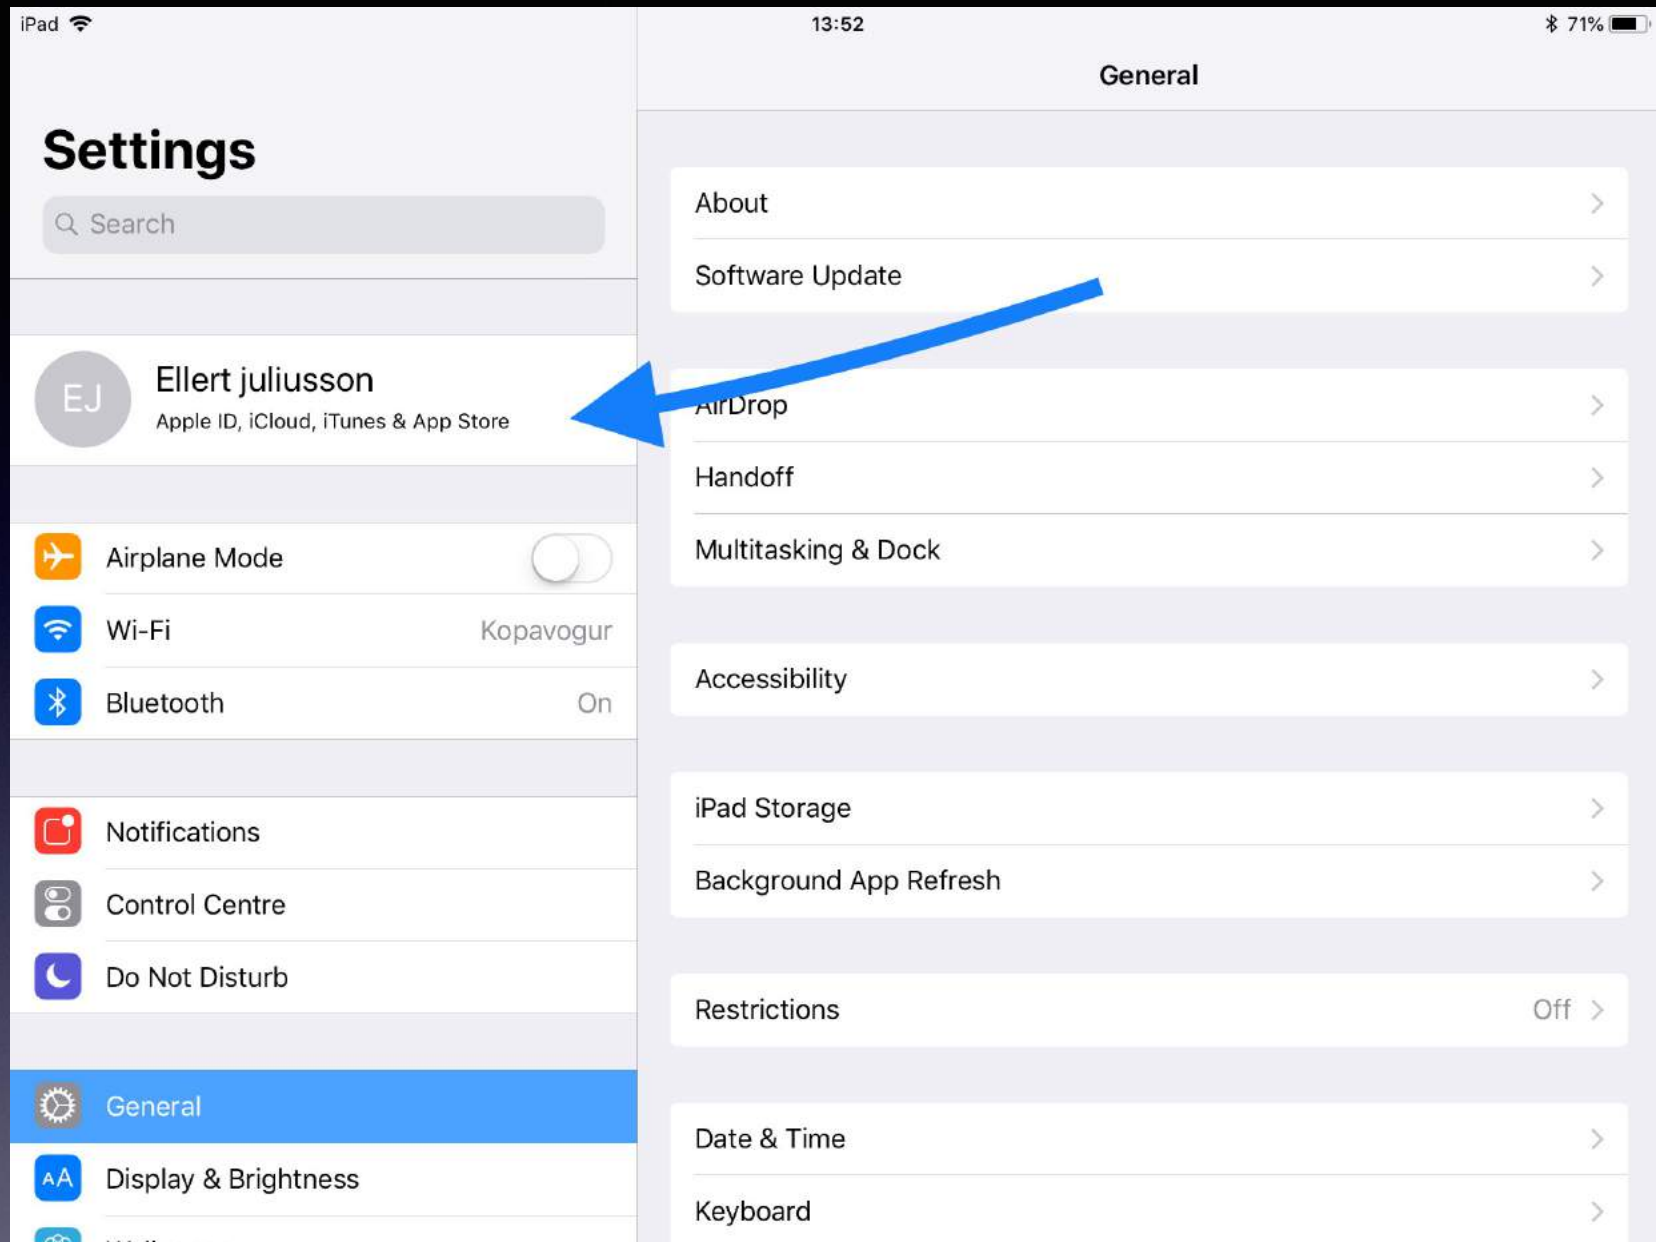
iPad
13:52
71%

Settings
Search

EJ
Ellert juliusson
Apple ID, iCloud, iTunes & App Store

Airplane Mode
Wi-Fi Kopavogur
Bluetooth On

Notifications
Control Centre
Do Not Disturb

General
AA Display & Brightness

General

About
Software Update

AirDrop
Handoff
Multitasking & Dock

Accessibility

iPad Storage
Background App Refresh

Restrictions Off

Date & Time
Keyboard